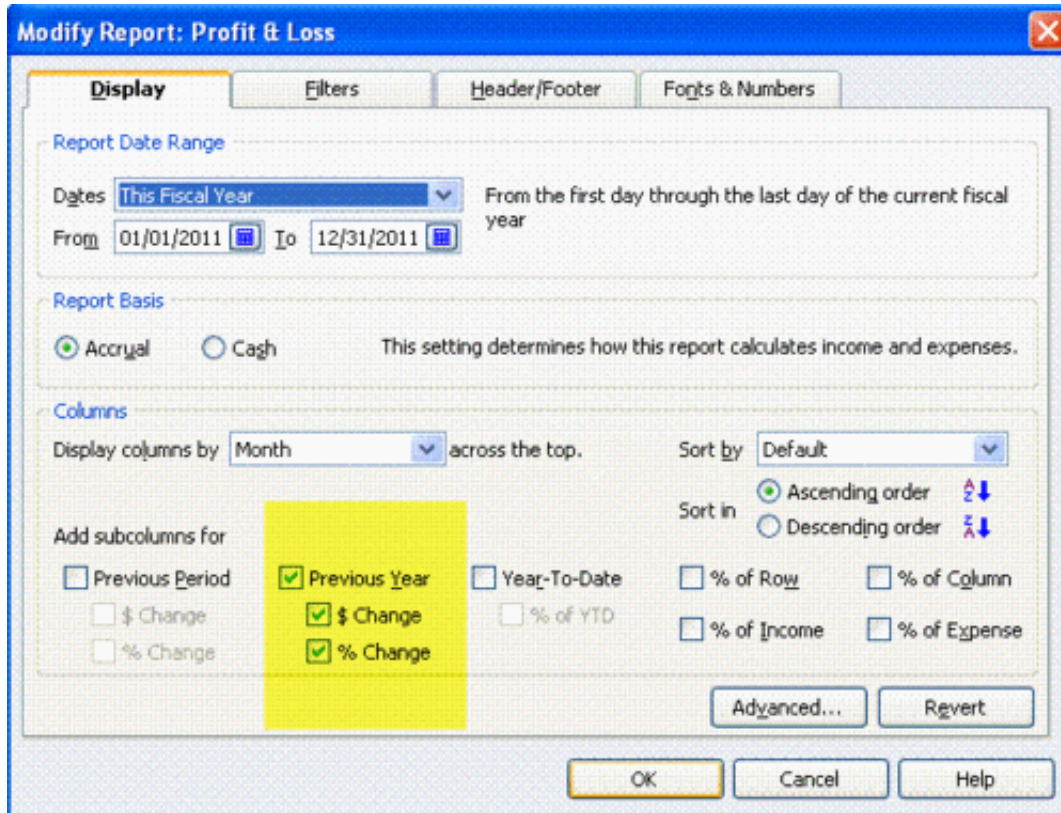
Modify Report: Profit & Loss

Display | Filters | Header/Footer | Fonts & Numbers

Report Date Range

Dates This Fiscal Year

From the first day through the last day of the current fiscal year

From 01/01/2011 To 12/31/2011

Report Basis

Accrual Cash This setting determines how this report calculates income and expenses.

Columns

Display columns by Month across the top.

Sort by Default

Sort in Ascending order Descending order

Add subcolumns for

Previous Period
$ Change
% Change

Previous Year
$ Change
% Change

Year-To-Date
% of YTD

% of Row
% of Column
% of Income
% of Expense

Advanced... Revert

OK Cancel Help